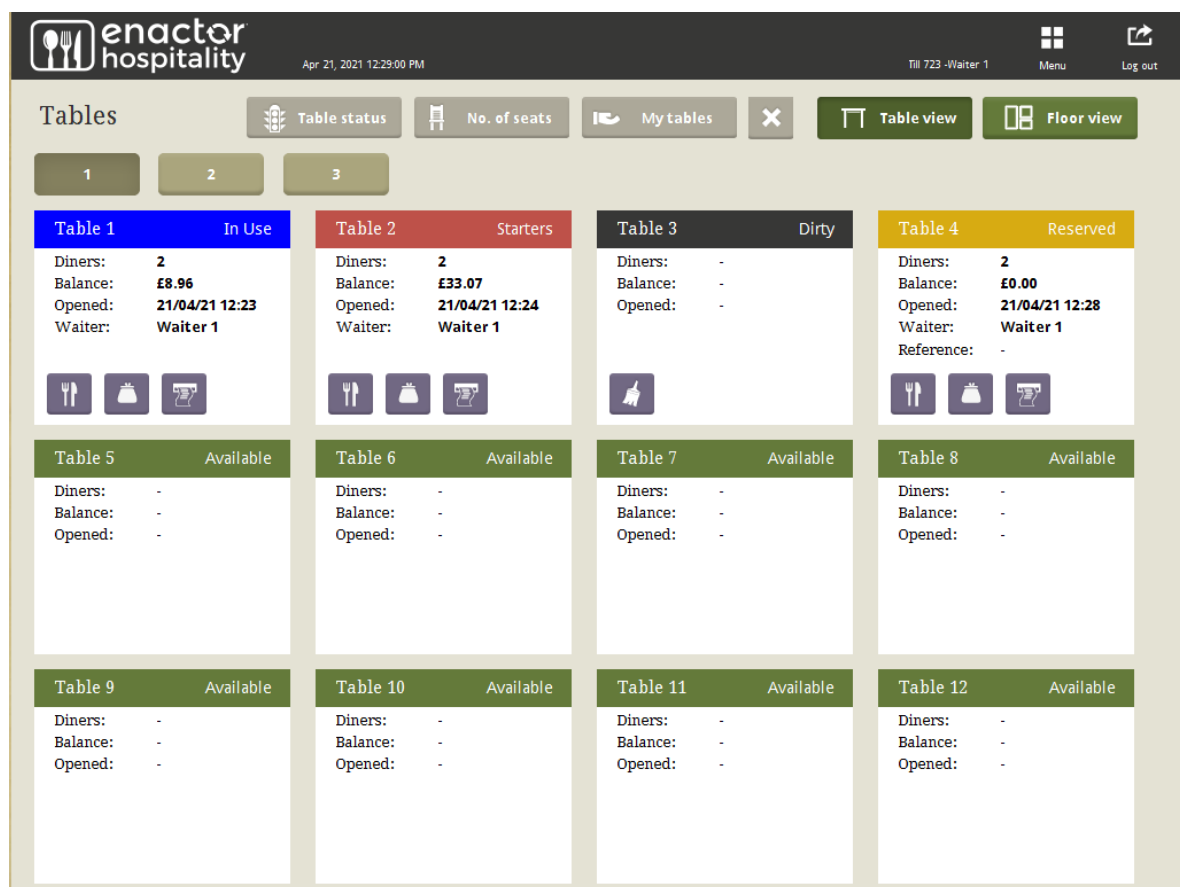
enactor hospitality

Apr 21, 2021 12:29:00 PM

Till 723 -Waiter 1

Menu

Log out

Tables

Table status

No. of seats

My tables

Table view

Floor view

1

2

3

Table 1 In Use
Diners: 2
Balance: £8.96
Opened: 21/04/21 12:23
Waiter: Waiter 1

Table 2 Starters
Diners: 2
Balance: £33.07
Opened: 21/04/21 12:24
Waiter: Waiter 1

Table 3 Dirty
Diners: -
Balance: -
Opened: -

Table 4 Reserved
Diners: 2
Balance: £0.00
Opened: 21/04/21 12:28
Waiter: Waiter 1
Reference: -

Table 5 Available
Diners: -
Balance: -
Opened: -

Table 6 Available
Diners: -
Balance: -
Opened: -

Table 7 Available
Diners: -
Balance: -
Opened: -

Table 8 Available
Diners: -
Balance: -
Opened: -

Table 9 Available
Diners: -
Balance: -
Opened: -

Table 10 Available
Diners: -
Balance: -
Opened: -

Table 11 Available
Diners: -
Balance: -
Opened: -

Table 12 Available
Diners: -
Balance: -
Opened: -